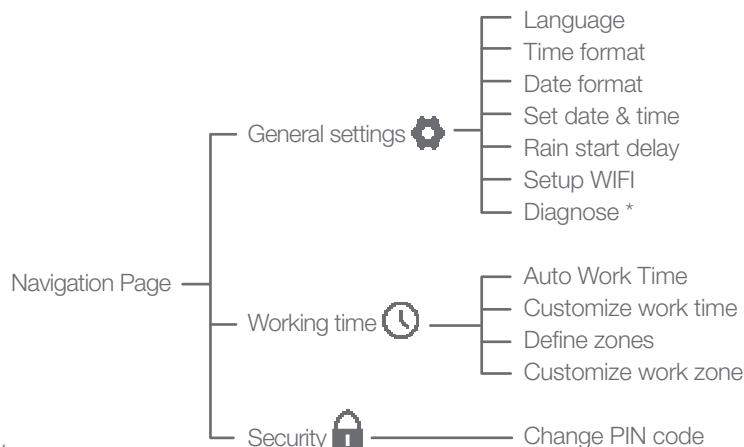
Navigation Page

General settings

Language
Time format
Date format
Set date & time
Rain start delay
Setup WIFI
Diagnose *

Working time

Auto Work Time
Customize work time
Define zones
Customize work zone

Security

Change PIN code